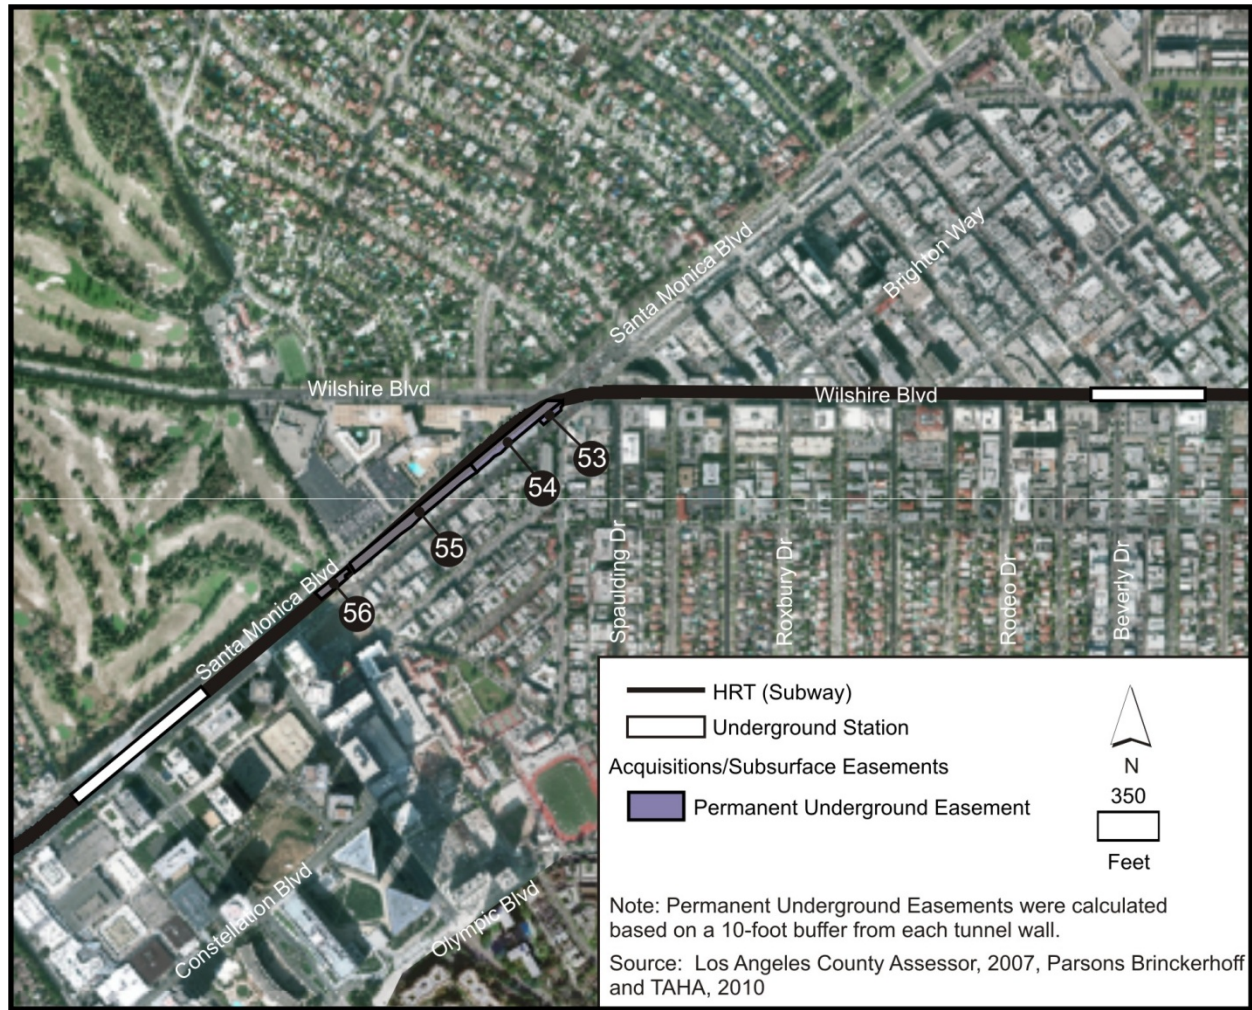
Santa Monica Blvd

Brighton Way

Wilshire Blvd

Wilshire Blvd

53

54

55

56

Santa Monica Blvd

Spaulding Dr

Roxbury Dr

Rodeo Dr

Beverly Dr

Constellation Blvd

Olympic Blvd

HRT (Subway)

Underground Station

Acquisitions/Subsurface Easements

Permanent Underground Easement

N

350

Feet

Note: Permanent Underground Easements were calculated based on a 10-foot buffer from each tunnel wall.

Source: Los Angeles County Assessor, 2007, Parsons Brinckerhoff and TAHA, 2010